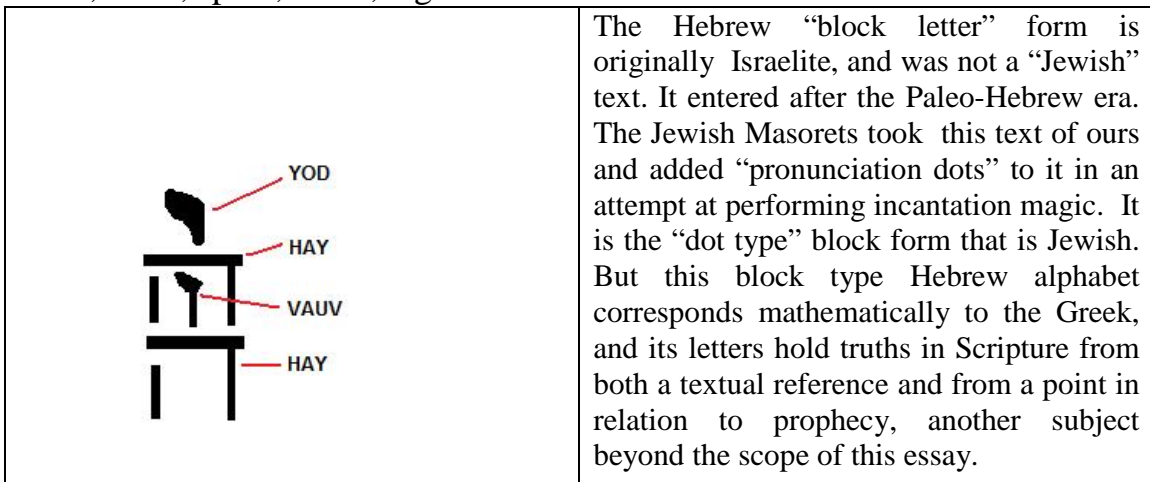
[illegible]

| YOD HAY VAUV HAY | The Hebrew "block letter" form is originally Israelite, and was not a "Jewish" text. It entered after the Paleo-Hebrew era. The Jewish Masorets took this text of ours and added "pronunciation dots" to it in an attempt at performing incantation magic. It is the "dot type" block form that is Jewish. But this block type Hebrew alphabet corresponds mathematically to the Greek, and its letters hold truths in Scripture from both a textual reference and from a point in relation to prophecy, another subject beyond the scope of this essay. |
|---|---|